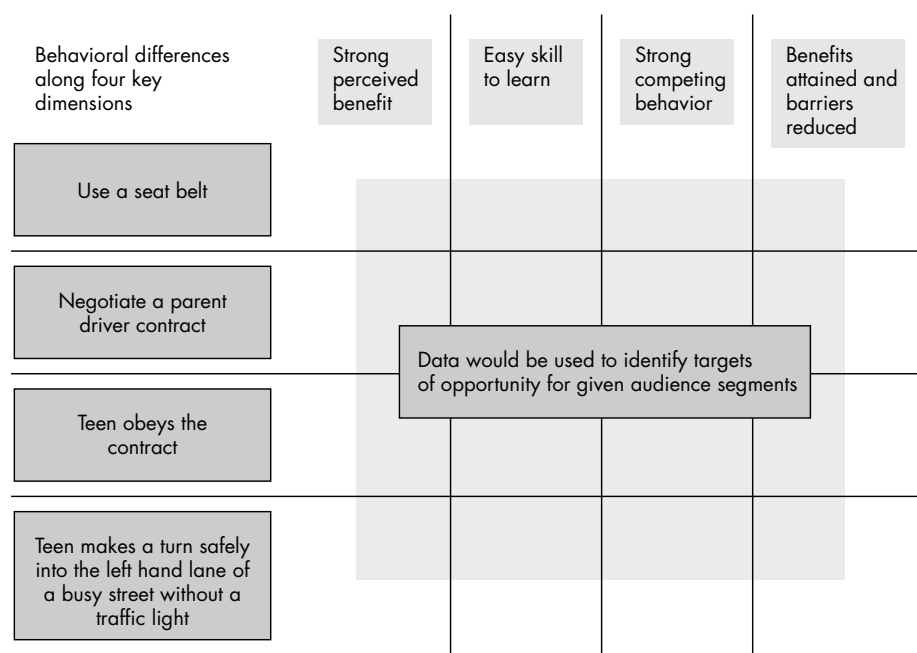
| Behavioral differences along four key dimensions | Strong perceived benefit | Easy skill to learn | Strong competing behavior | Benefits attained and barriers reduced |
|---|---|---|---|---|
| Use a seat belt | | | | |
| Negotiate a parent driver contract | | | | |
| Teen obeys the contract | | | | |
| Teen makes a turn safely into the left hand lane of a busy street without a traffic light | | | | |

Data would be used to identify targets of opportunity for given audience segments